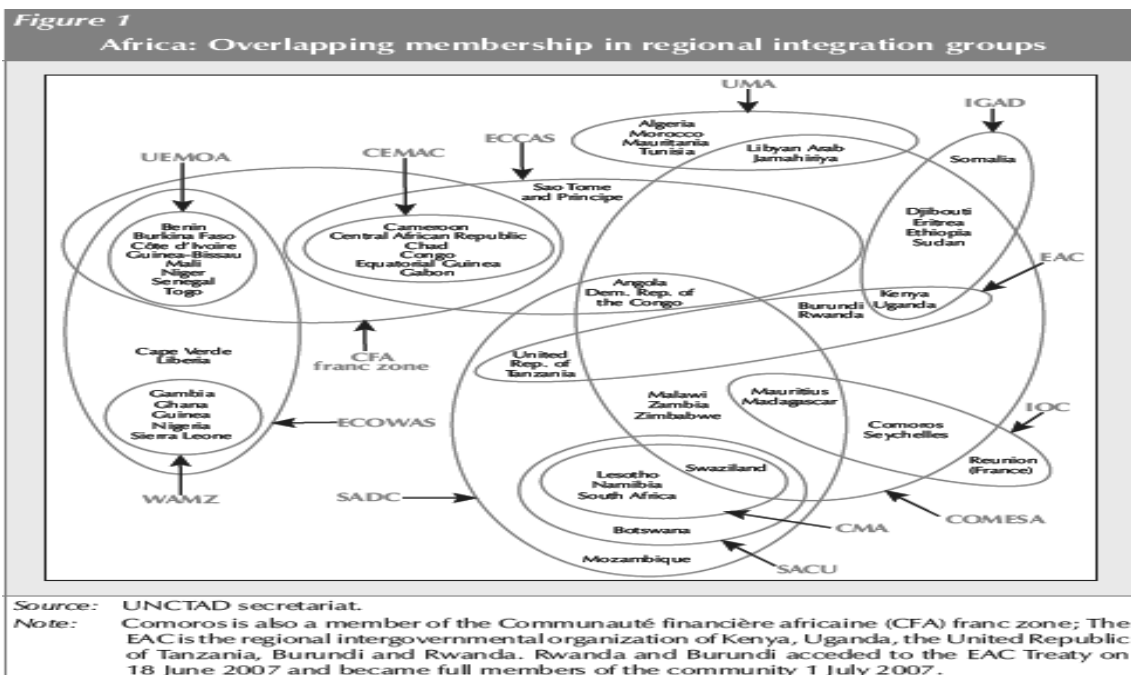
Figure 1

Africa: Overlapping membership in regional integration groups

UMA

IGAD

Algeria
Morocco
Mauritania
Tunisia

Libyan Arab
Jamahiriya

Somalia

ECCAS

UEMOA

CEMAC

Sao Tome
and Principe

Benin
Burkina Faso
Côte d'Ivoire
Guinea-Bissau
Mali
Niger
Senegal
Togo

Cameroon
Central African Republic
Chad
Congo
Equatorial Guinea
Gabon

Djibouti
Eritrea
Ethiopia
Sudan

EAC

Angola
Dem. Rep. of
the Congo

Kenya
Uganda

Burundi
Rwanda

CFA
franc zone

Cape Verde
Liberia

United
Rep. of
Tanzania

Malawi
Zambia
Zimbabwe

Mauritius
Madagascar

IOC

Gambia
Ghana
Guinea
Nigeria
Sierra Leone

ECOWAS

Comoros
Seychelles

Reunion
(France)

Lesotho
Namibia
South Africa

Swaziland

WAMZ

SADC

COMESA

Botswana

CMA

Mozambique

SACU

Source: UNCTAD secretariat.
Note: Comoros is also a member of the Communauté financière africaine (CFA) franc zone; The EAC is the regional intergovernmental organization of Kenya, Uganda, the United Republic of Tanzania, Burundi and Rwanda. Rwanda and Burundi acceded to the EAC Treaty on 18 June 2007 and became full members of the community 1 July 2007.